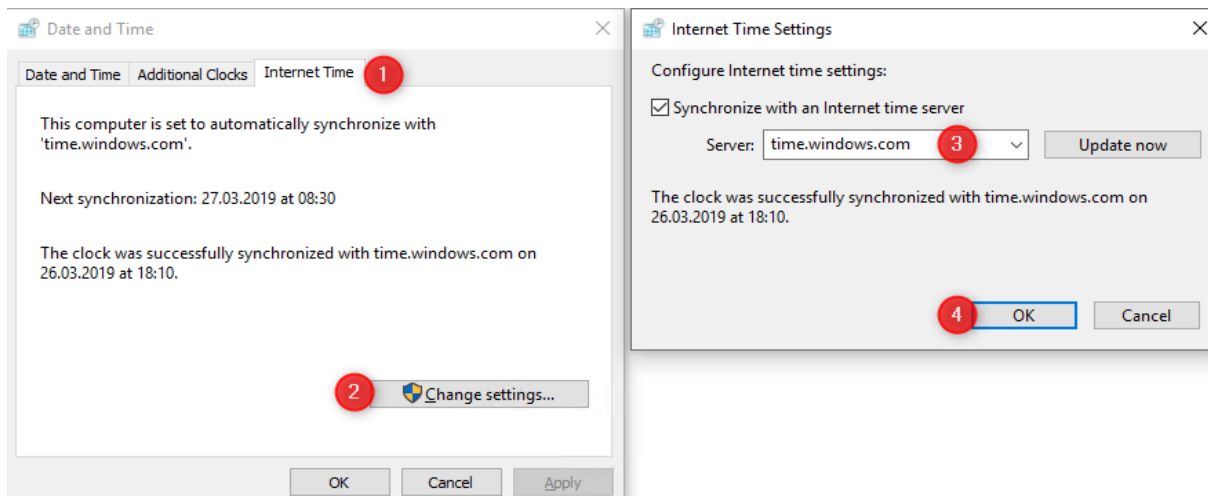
Date and Time

Date and Time | Additional Clocks | Internet Time

1

This computer is set to automatically synchronize with 'time.windows.com'.

Next synchronization: 27.03.2019 at 08:30

The clock was successfully synchronized with time.windows.com on 26.03.2019 at 18:10.

2

Change settings...

OK | Cancel | Apply

Internet Time Settings

Configure Internet time settings:

Synchronize with an Internet time server

Server: time.windows.com

3

Update now

The clock was successfully synchronized with time.windows.com on 26.03.2019 at 18:10.

4

OK | Cancel